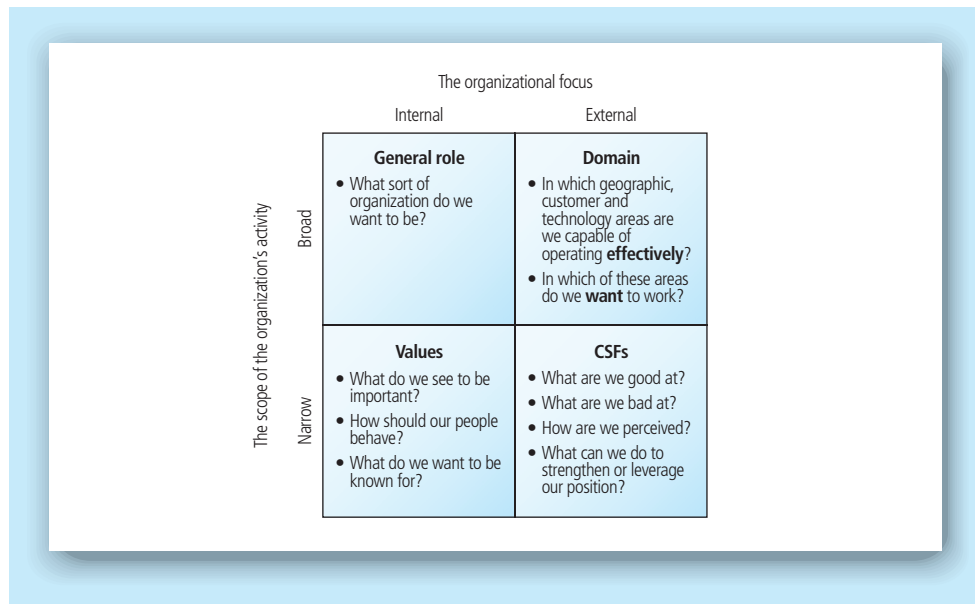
The organizational focus

Internal

External

The scope of the organization's activity

Broad

Narrow

| | Internal | External |
|---|---|---|
| Broad | **General role**<br>• What sort of organization do we want to be? | **Domain**<br>• In which geographic, customer and technology areas are we capable of operating **effectively**?<br>• In which of these areas do we **want** to work? |
| Narrow | **Values**<br>• What do we see to be important?<br>• How should our people behave?<br>• What do we want to be known for? | **CSFs**<br>• What are we good at?<br>• What are we bad at?<br>• How are we perceived?<br>• What can we do to strengthen or leverage our position? |